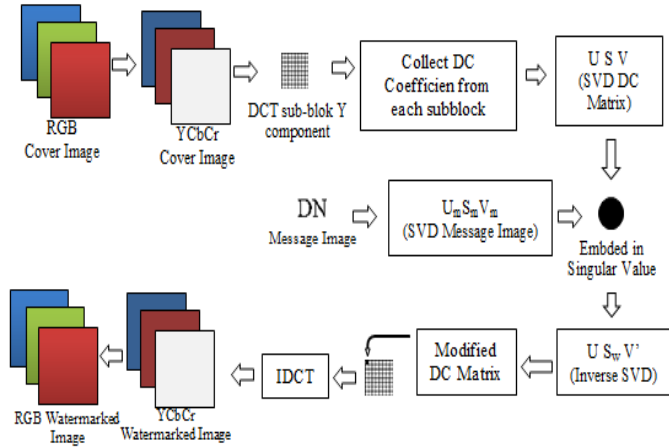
RGB
Cover Image

YCbCr
Cover Image

DCT sub-blok Y
component

Collect DC
Coefficien from
each subblock

U S V
(SVD DC
Matrix)

DN
Message Image

$U_m S_m V_m$
(SVD Message Image)

Embded in
Singular Value

RGB Watermarked
Image

YCbCr
Watermarked Image

IDCT

Modified
DC Matrix

U $S_w$ V'
(Inverse SVD)